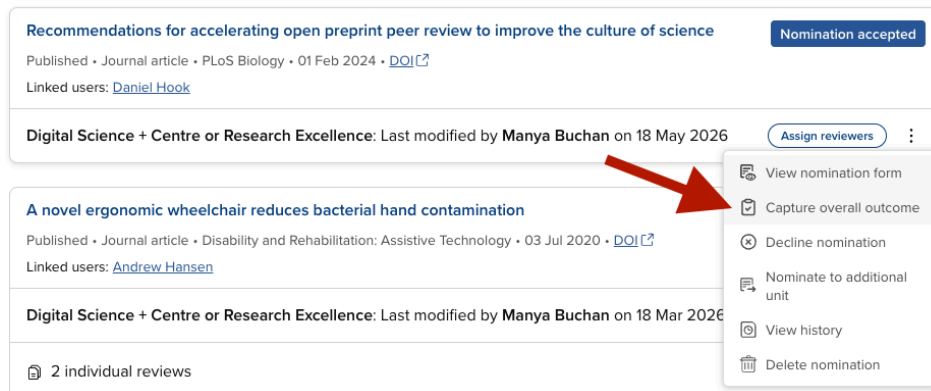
Recommendations for accelerating open preprint peer review to improve the culture of science

Nomination accepted

Published • Journal article • PLoS Biology • 01 Feb 2024 • DOI

Linked users: Daniel Hook

Digital Science + Centre or Research Excellence: Last modified by Manya Buchan on 18 May 2026

Assign reviewers

View nomination form

Capture overall outcome

Decline nomination

Nominate to additional unit

View history

Delete nomination

A novel ergonomic wheelchair reduces bacterial hand contamination

Published • Journal article • Disability and Rehabilitation: Assistive Technology • 03 Jul 2020 • DOI

Linked users: Andrew Hansen

Digital Science + Centre or Research Excellence: Last modified by Manya Buchan on 18 Mar 2026

2 individual reviews